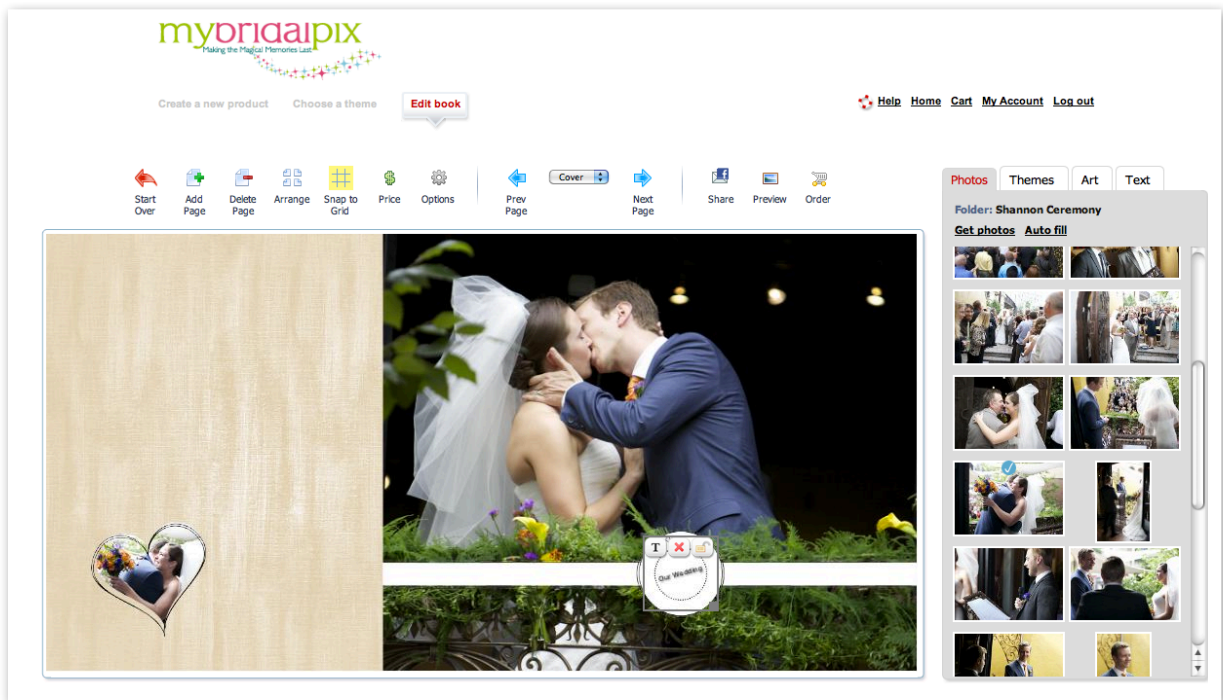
mybridalpix
Making the Magical Memories Last

Create a new product Choose a theme Edit book

Help Home Cart My Account Log out

Start Over
Add Page
Delete Page
Arrange
Snap to Grid
Price
Options
Prev Page
Cover
Next Page
Share
Preview
Order

Photos Themes Art Text

Folder: Shannon Ceremony

Get photos Auto fill

T

Our Wedding